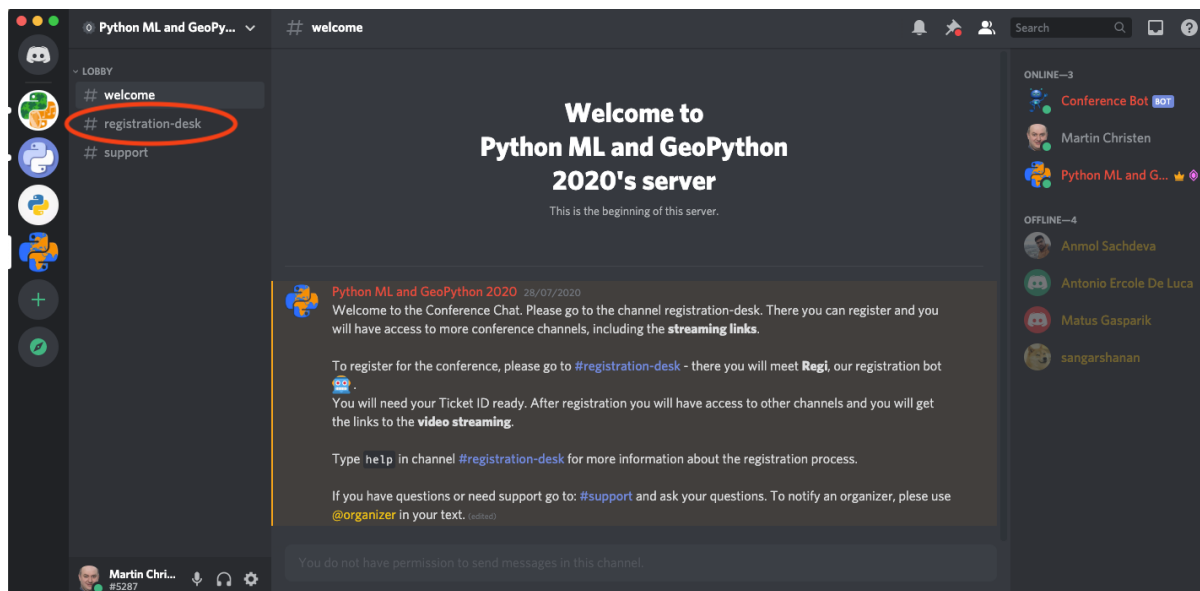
Python ML and GeoPy...

LOBBY
# welcome
# registration-desk
# support

Martin Chri...
#5287

# welcome

Search

Welcome to
Python ML and GeoPython
2020's server

This is the beginning of this server.

Python ML and GeoPython 2020 28/07/2020
Welcome to the Conference Chat. Please go to the channel registration-desk. There you can register and you will have access to more conference channels, including the streaming links.

To register for the conference, please go to #registration-desk - there you will meet Regi, our registration bot .
You will need your Ticket ID ready. After registration you will have access to other channels and you will get the links to the video streaming.

Type help in channel #registration-desk for more information about the registration process.

If you have questions or need support go to: #support and ask your questions. To notify an organizer, please use @organizer in your text. (edited)

You do not have permission to send messages in this channel.

ONLINE—3
Conference Bot BOT
Martin Christen
Python ML and G...

OFFLINE—4
Anmol Sachdeva
Antonio Ercole De Luca
Matus Gasparik
sangarshanan